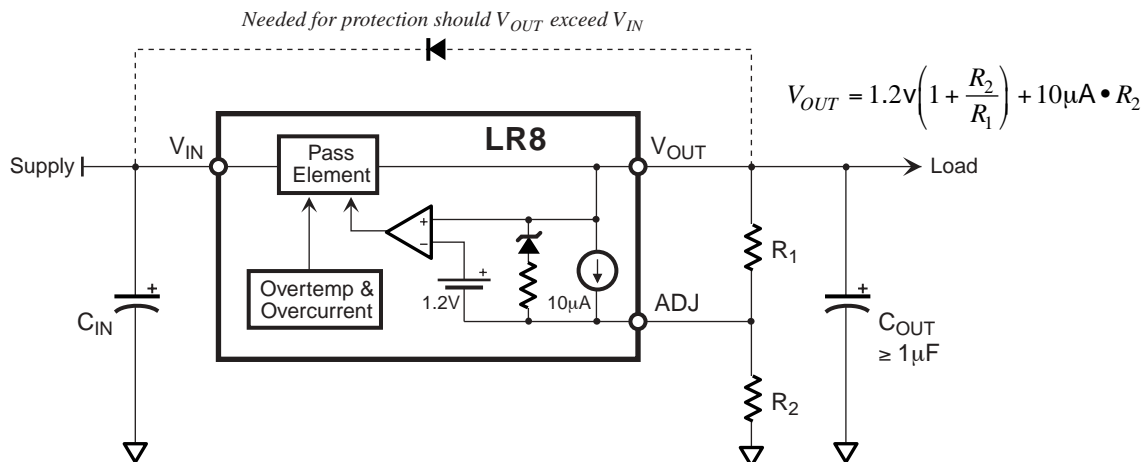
Needed for protection should $V_{OUT}$ exceed $V_{IN}$

$V_{OUT} = 1.2v\left(1 + \frac{R_2}{R_1}\right) + 10\mu A \bullet R_2$

Supply

$V_{IN}$

LR8

Pass Element

$V_{OUT}$

Load

+

−

+

Overtemp & Overcurrent

1.2V

10μA

ADJ

$R_1$

$R_2$

+

$C_{IN}$

+

$C_{OUT}$

≥ 1μF